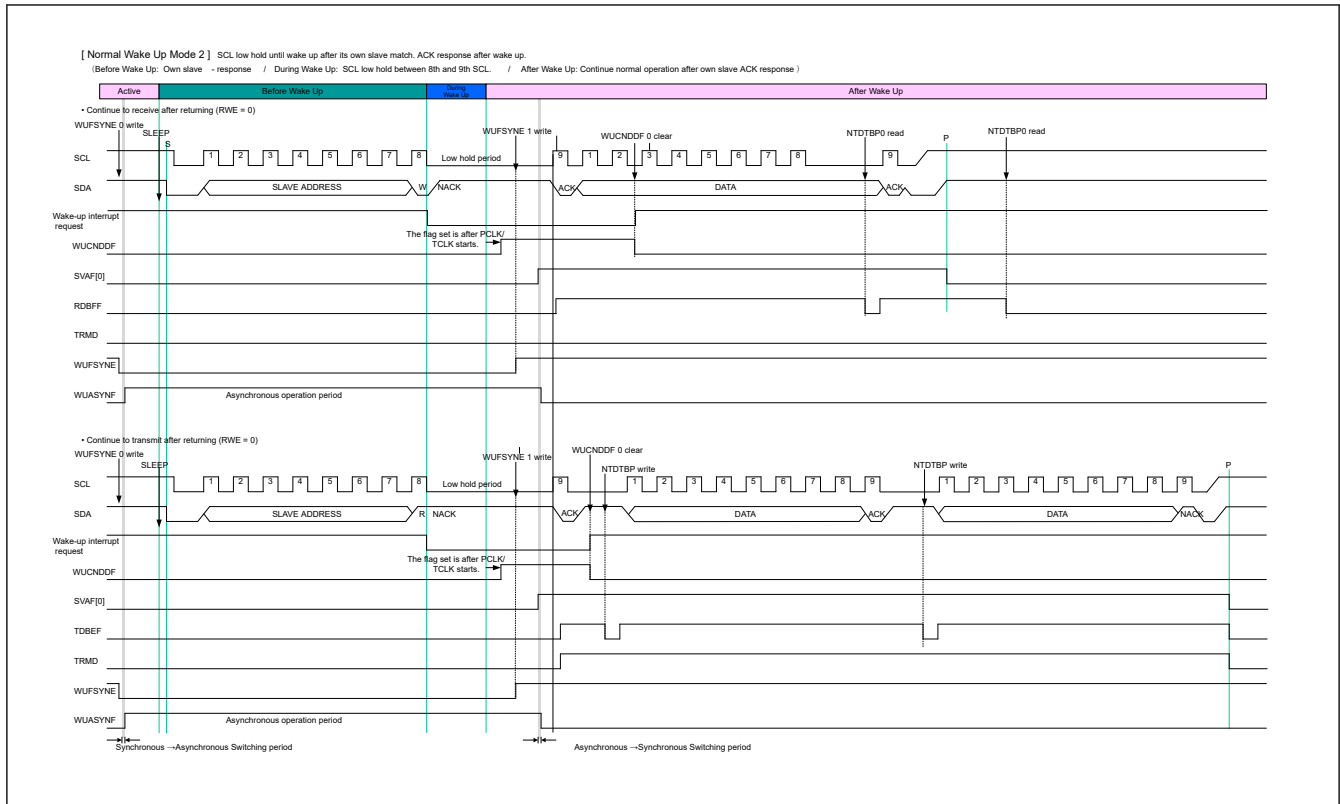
[ Normal Wake Up Mode 2 ] SCL low hold until wake up after its own slave match. ACK response after wake up.
(Before Wake Up: Own slave - response / During Wake Up: SCL low hold between 8th and 9th SCL. / After Wake Up: Continue normal operation after own slave ACK response )

Active | Before Wake Up | During Wake Up | After Wake Up

• Continue to receive after returning (RWE = 0)
WUFSYNE 0 write
SLEEP
S
WUFSYNE 1 write
WUCNDDF 0 clear
NTDTBP0 read
P
NTDTBP0 read
SCL
1 2 3 4 5 6 7 8
Low hold period
9 1 2 3 4 5 6 7 8 9
SDA
SLAVE ADDRESS
W
NACK
ACK
DATA
ACK
Wake-up interrupt request
The flag set is after PCLK/ TCLK starts.
WUCNDDF
SVAF[0]
RDBFF
TRMD
WUFSYNE
WUASYNF
Asynchronous operation period

• Continue to transmit after returning (RWE = 0)
WUFSYNE 0 write
SLEEP
WUFSYNE 1 write
WUCNDDF 0 clear
NTDTBP write
NTDTBP write
P
SCL
1 2 3 4 5 6 7 8
Low hold period
9 1 2 3 4 5 6 7 8 9 1 2 3 4 5 6 7 8 9
SDA
SLAVE ADDRESS
R
NACK
ACK
DATA
ACK
DATA
NACK
Wake-up interrupt request
The flag set is after PCLK/ TCLK starts.
WUCNDDF
SVAF[0]
TDBEF
TRMD
WUFSYNE
WUASYNF
Asynchronous operation period
Synchronous →Asynchronous Switching period
Asynchronous →Synchronous Switching period